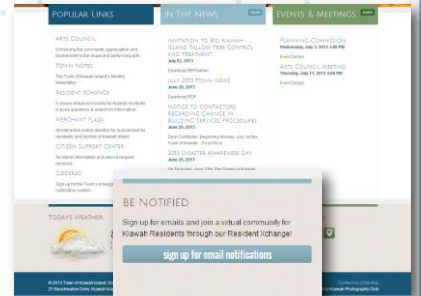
POPULAR LINKS

ARTS COUNCIL
Enhancing the community's appreciation and involvement in the visual and performing arts

TOWN NOTES
The Town of Kiawah Island's Monthly Newsletter

RESIDENT XCHANGE
A secure virtual community for Kiawah residents to pose questions & search for information.

MERCHANT PLAZA
An interactive online directory for businesses for residents and tourists of Kiawah Island

CITIZEN SUPPORT CENTER
An online information and service request resource

CODERED
Sign up for the Town's emergency notification system

IN THE NEWS

INVITATION TO BID KIAWAH ISLAND FALLOW TREE CONTROL AND TREATMENT
July 02, 2013
Download RFP Here

JULY 2013 TOWN NOTES
June 28, 2013
Download PDF

NOTICE TO CONTRACTORS REGARDING CHANGE IN BUILDING SERVICE PROCEDURES
June 26, 2013
Dear Contractor: Beginning Monday, July 1st the Town of Kiawah ... Read More

2013 DISASTER AWARENESS DAY
June 25, 2013

EVENTS & MEETINGS

PLANNING COMMISSION
Wednesday, July 3, 2013 3:00 PM
Event Details

ARTS COUNCIL MEETING
Thursday, July 11, 2013 3:00 PM
Event Details

TODAYS WEATHER

BE NOTIFIED
Sign up for emails and join a virtual community for Kiawah Residents through our Resident Xchange!
sign up for email notifications

© 2013 Town of Kiawah Island
21 Beachwalker Drive, Kiawah Island